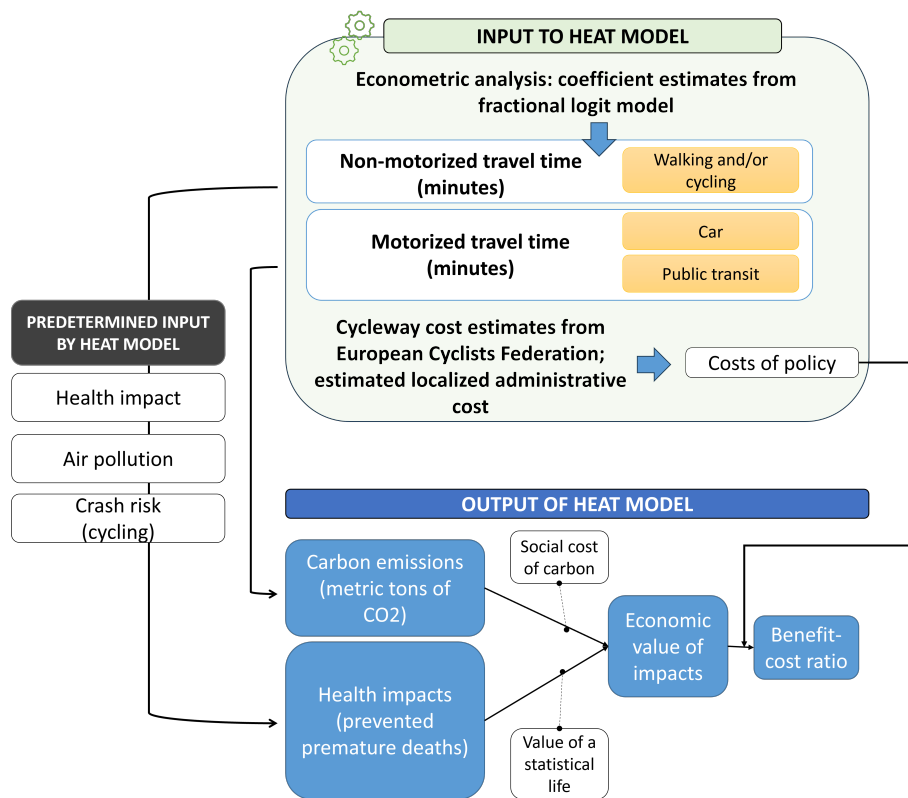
INPUT TO HEAT MODEL

Econometric analysis: coefficient estimates from fractional logit model

Non-motorized travel time (minutes)

Walking and/or cycling

Motorized travel time (minutes)

Car

Public transit

Cycleway cost estimates from European Cyclists Federation; estimated localized administrative cost

Costs of policy

PREDETERMINED INPUT BY HEAT MODEL

Health impact

Air pollution

Crash risk (cycling)

OUTPUT OF HEAT MODEL

Carbon emissions (metric tons of CO2)

Social cost of carbon

Economic value of impacts

Benefit-cost ratio

Health impacts (prevented premature deaths)

Value of a statistical life